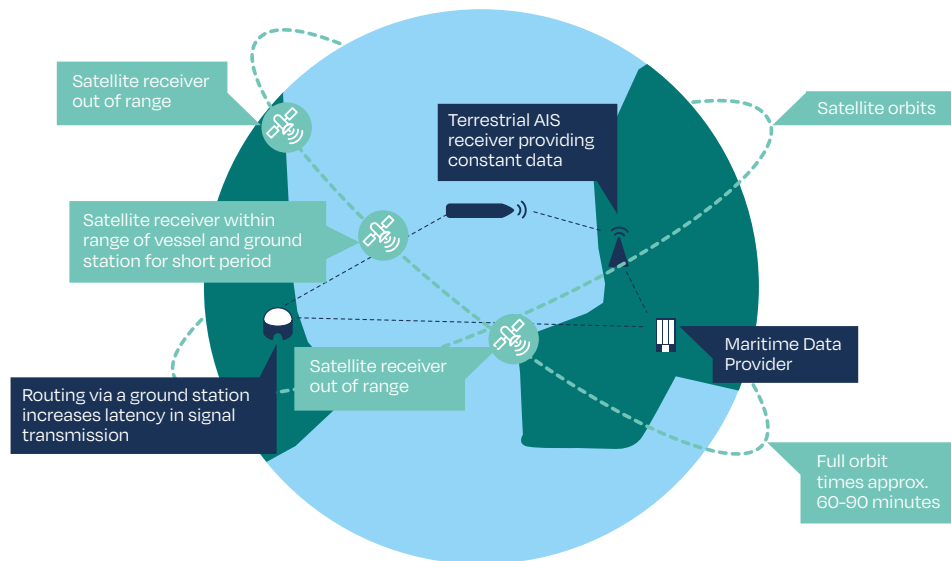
Satellite receiver out of range

Terrestrial AIS receiver providing constant data

Satellite orbits

Satellite receiver within range of vessel and ground station for short period

Satellite receiver out of range

Maritime Data Provider

Routing via a ground station increases latency in signal transmission

Full orbit times approx. 60-90 minutes